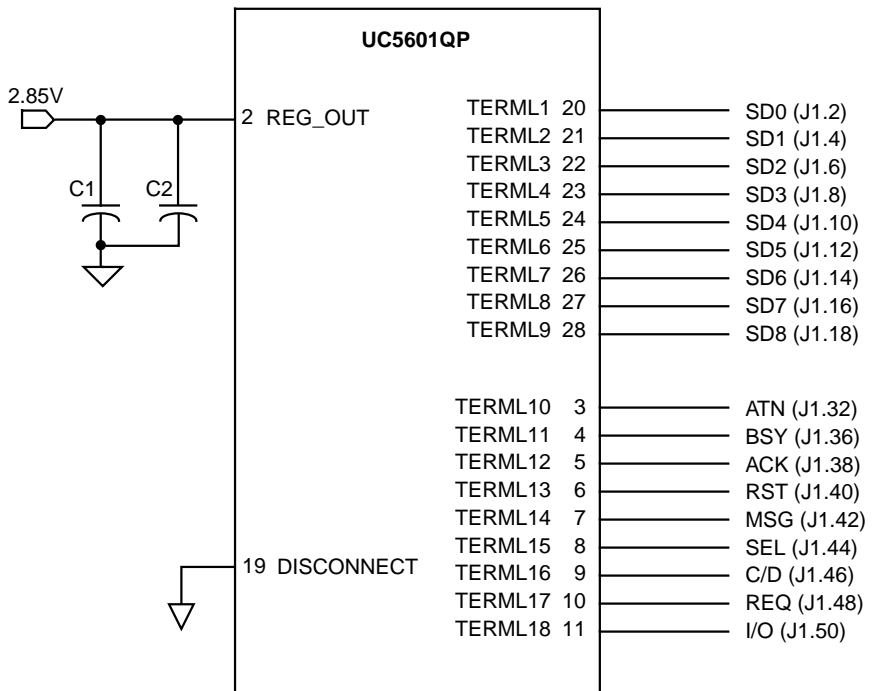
UC5601QP

2.85V

C1 C2

2 REG_OUT

19 DISCONNECT

TERML1 20 SD0 (J1.2)
TERML2 21 SD1 (J1.4)
TERML3 22 SD2 (J1.6)
TERML4 23 SD3 (J1.8)
TERML5 24 SD4 (J1.10)
TERML6 25 SD5 (J1.12)
TERML7 26 SD6 (J1.14)
TERML8 27 SD7 (J1.16)
TERML9 28 SD8 (J1.18)

TERML10 3 ATN (J1.32)
TERML11 4 BSY (J1.36)
TERML12 5 ACK (J1.38)
TERML13 6 RST (J1.40)
TERML14 7 MSG (J1.42)
TERML15 8 SEL (J1.44)
TERML16 9 C/D (J1.46)
TERML17 10 REQ (J1.48)
TERML18 11 I/O (J1.50)